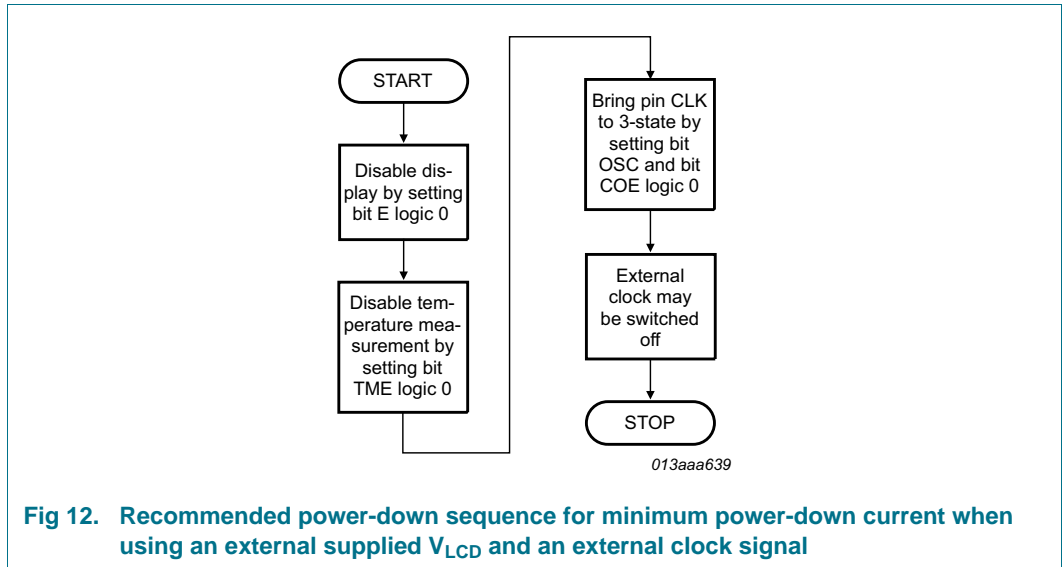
START

Disable display by setting bit E logic 0

Disable temperature measurement by setting bit TME logic 0

Bring pin CLK to 3-state by setting bit OSC and bit COE logic 0

External clock may be switched off

STOP

013aaa639

Fig 12. Recommended power-down sequence for minimum power-down current when using an external supplied $V_{LCD}$ and an external clock signal